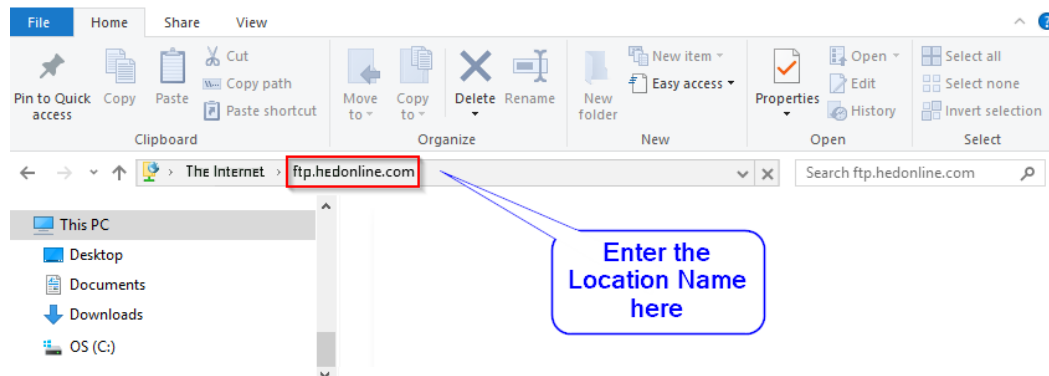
File Home Share View

Pin to Quick access
Copy
Paste
Cut
Copy path
Paste shortcut
Clipboard

Move to
Copy to
Delete
Rename
Organize

New folder
New item
Easy access
New

Properties
Open
Edit
History
Open

Select all
Select none
Invert selection
Select

The Internet › ftp.hedonline.com

Search ftp.hedonline.com

This PC
Desktop
Documents
Downloads
OS (C:)

Enter the Location Name here